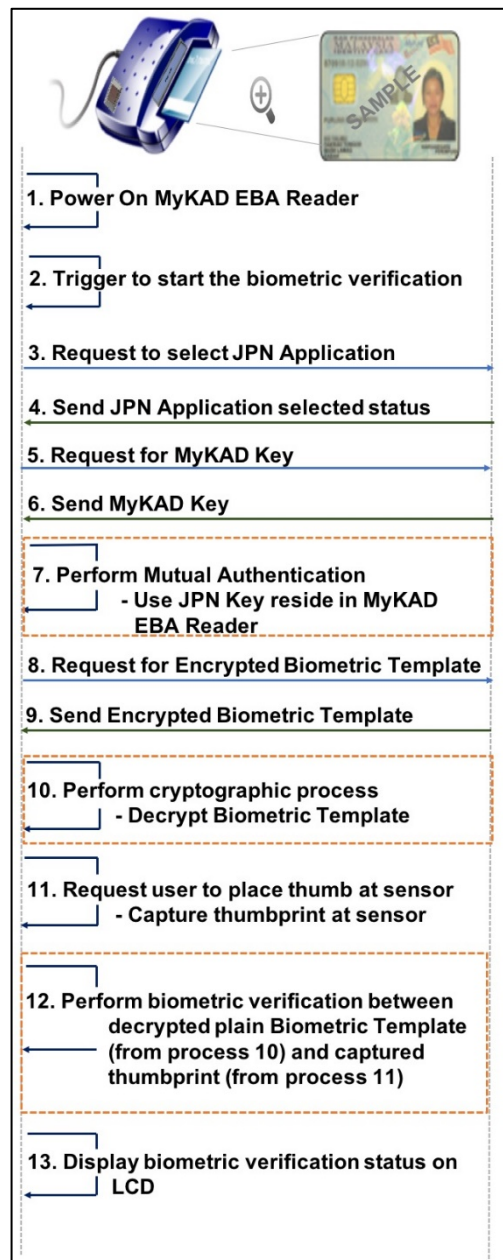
SAMPLE

1. Power On MyKAD EBA Reader

2. Trigger to start the biometric verification

3. Request to select JPN Application

4. Send JPN Application selected status

5. Request for MyKAD Key

6. Send MyKAD Key

7. Perform Mutual Authentication
- Use JPN Key reside in MyKAD EBA Reader

8. Request for Encrypted Biometric Template

9. Send Encrypted Biometric Template

10. Perform cryptographic process
- Decrypt Biometric Template

11. Request user to place thumb at sensor
- Capture thumbprint at sensor

12. Perform biometric verification between decrypted plain Biometric Template (from process 10) and captured thumbprint (from process 11)

13. Display biometric verification status on LCD